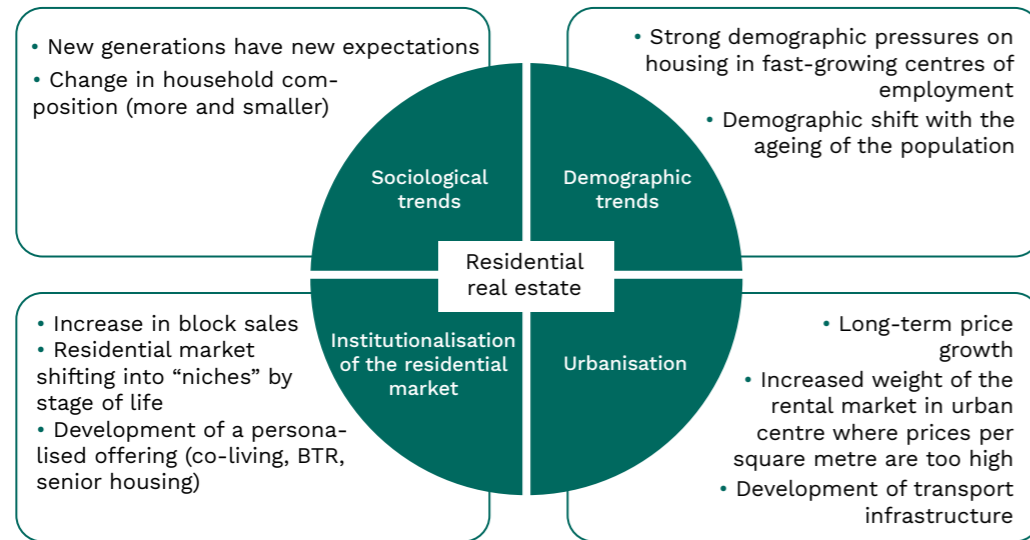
• New generations have new expectations
• Change in household composition (more and smaller)

• Strong demographic pressures on housing in fast-growing centres of employment
• Demographic shift with the ageing of the population

Sociological trends

Demographic trends

Residential real estate

Institutionalisation of the residential market

Urbanisation

• Increase in block sales
• Residential market shifting into “niches” by stage of life
• Development of a personalised offering (co-living, BTR, senior housing)

• Long-term price growth
• Increased weight of the rental market in urban centre where prices per square metre are too high
• Development of transport infrastructure